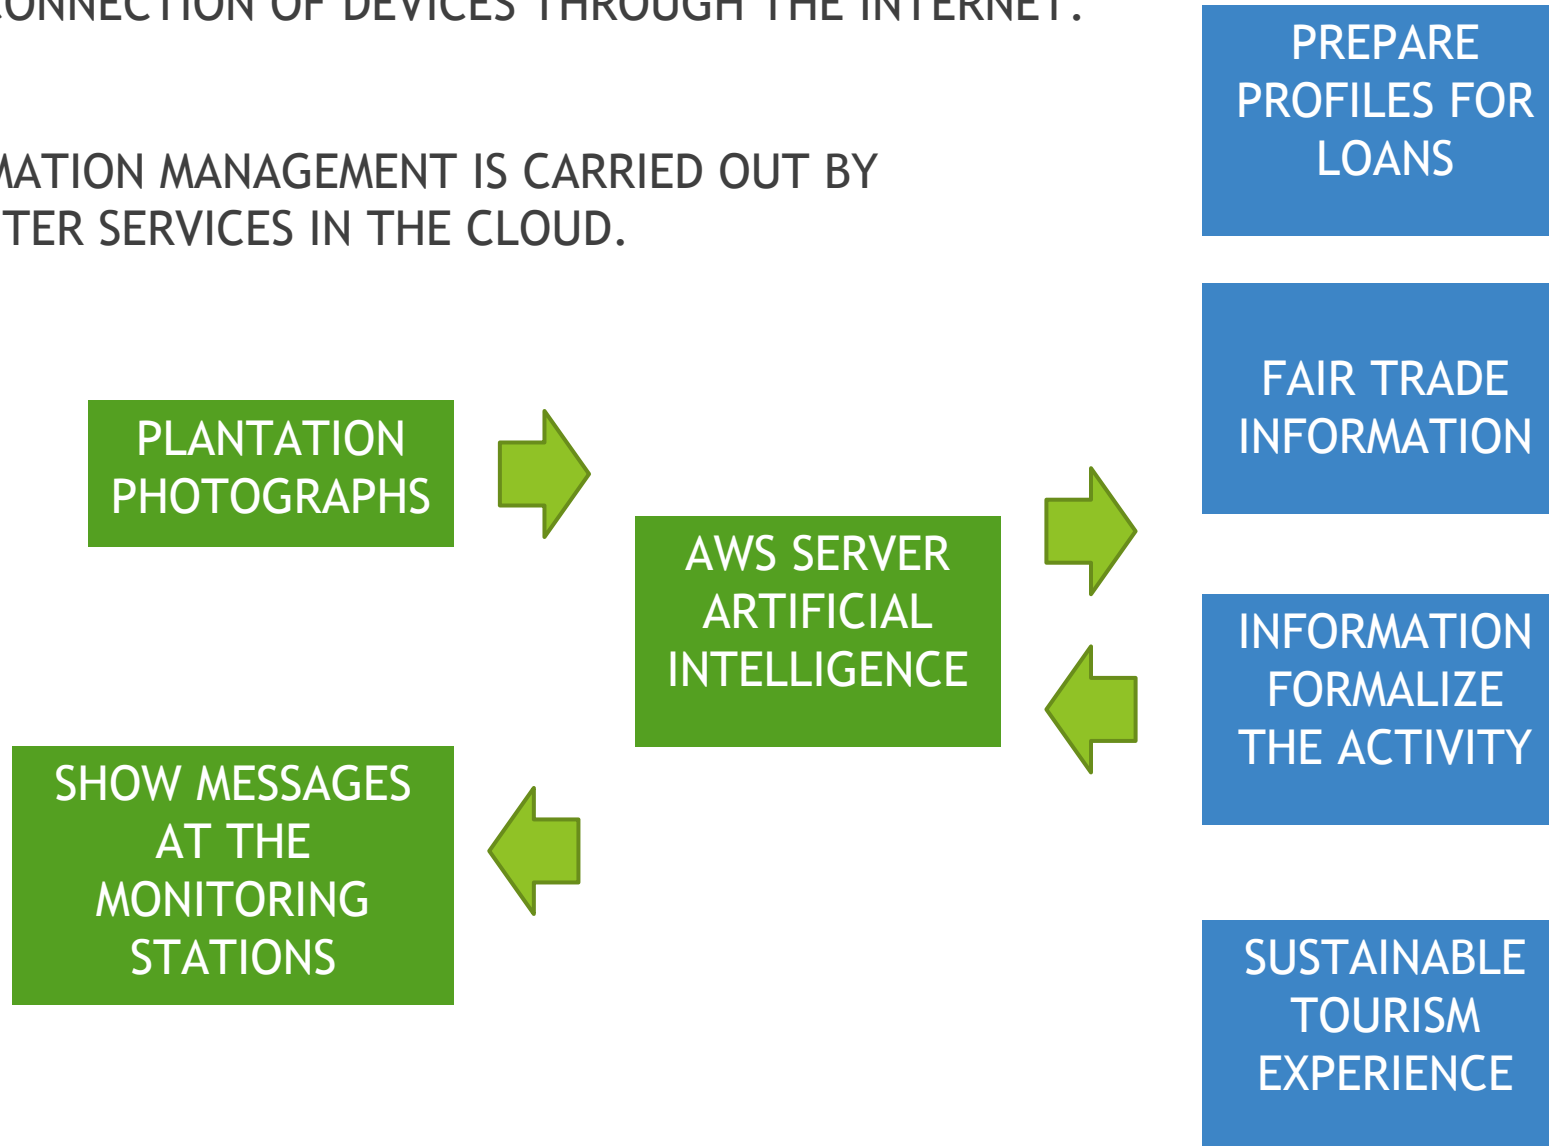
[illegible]ONNECTION OF DEVICES THROUGH THE INTERNET.

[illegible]MATION MANAGEMENT IS CARRIED OUT BY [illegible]TER SERVICES IN THE CLOUD.

PREPARE PROFILES FOR LOANS

FAIR TRADE INFORMATION

PLANTATION PHOTOGRAPHS

AWS SERVER ARTIFICIAL INTELLIGENCE

INFORMATION FORMALIZE THE ACTIVITY

SHOW MESSAGES AT THE MONITORING STATIONS

SUSTAINABLE TOURISM EXPERIENCE